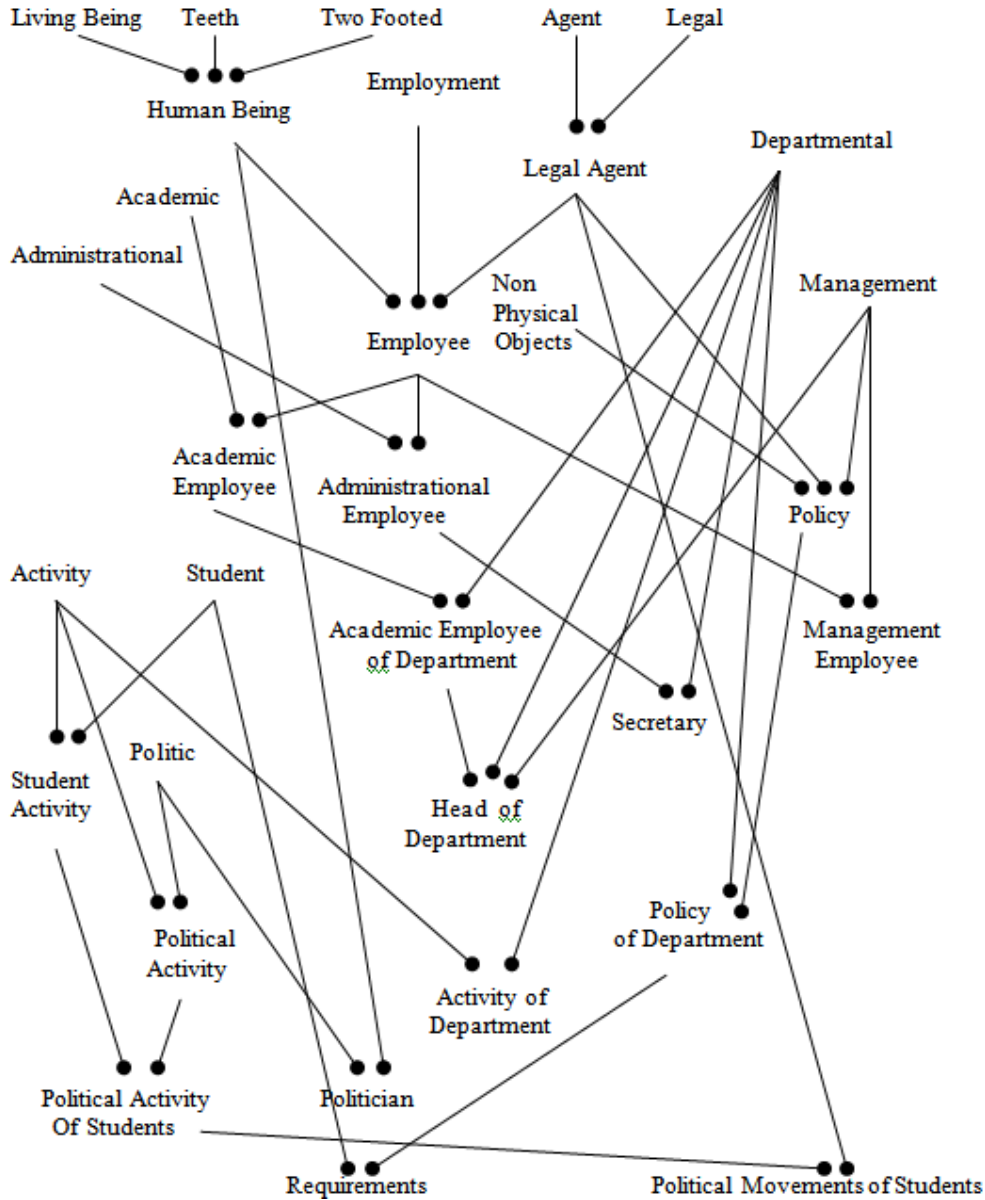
Living Being
Teeth
Two Footed
Agent
Legal
Human Being
Employment
Legal Agent
Departmental
Academic
Administrational
Non Physical Objects
Management
Employee
Academic Employee
Administrational Employee
Policy
Activity
Student
Academic Employee of Department
Management Employee
Secretary
Student Activity
Politic
Head of Department
Policy of Department
Political Activity
Activity of Department
Political Activity Of Students
Politician
Requirements
Political Movements of Students